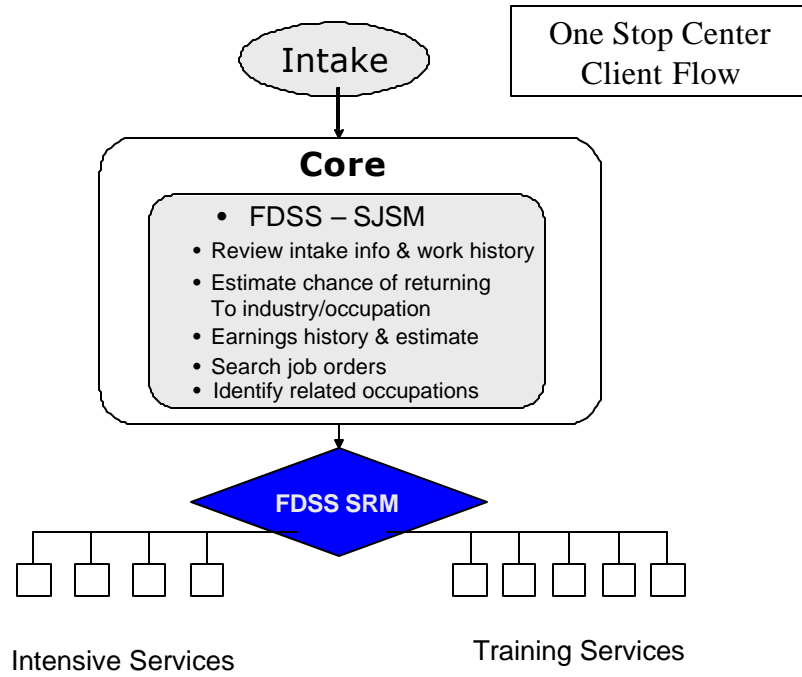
One Stop Center
Client Flow

Intake

Core

• FDSS – SJSM
• Review intake info & work history
• Estimate chance of returning To industry/occupation
• Earnings history & estimate
• Search job orders
• Identify related occupations

FDSS SRM

Intensive Services

Training Services